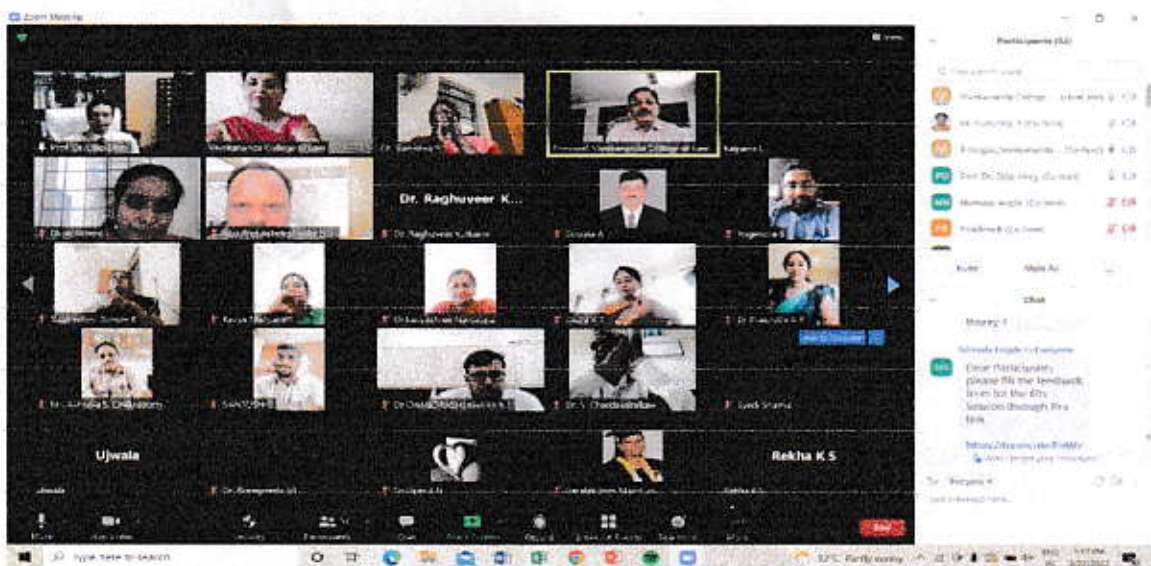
Zoom Meeting

Participants (52)

Vivekananda College of Law

Dr. Raghuveer K...

Dr. Raghuveer Kulkarni

Ujwala

Ujwala

Rekha K S

Rekha K S

Chat

Dear Participants please fill the feedback form for the 6th Session through this link

Mute

Start Video

Security

Participants

Chat

Share Screen

Record

Reactions

End

Type here to search

Partly sunny